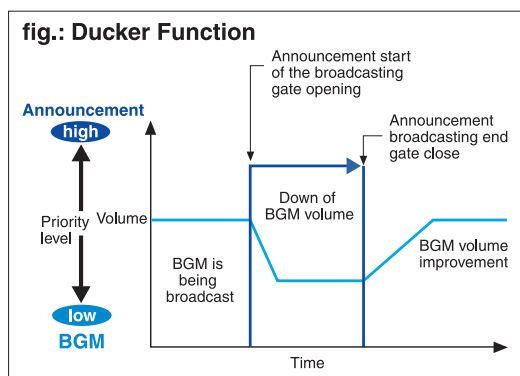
fig.: Ducker Function

Announcement start of the broadcasting gate opening

Announcement broadcasting end gate close

Announcement
high

Priority level

low
BGM

Volume

Down of BGM volume

BGM is being broadcast

BGM volume improvement

Time